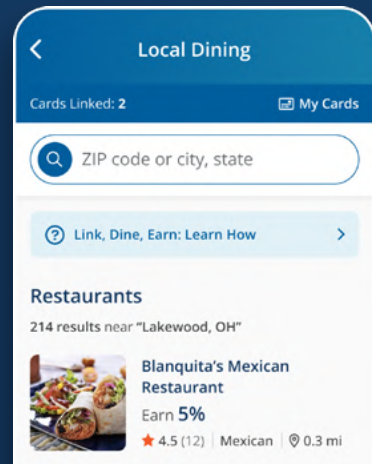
Local Dining

Cards Linked: 2

My Cards

ZIP code or city, state

Link, Dine, Earn: Learn How

Restaurants

214 results near "Lakewood, OH"

Blanquita's Mexican Restaurant

Earn 5%

4.5 (12) | Mexican | 0.3 mi